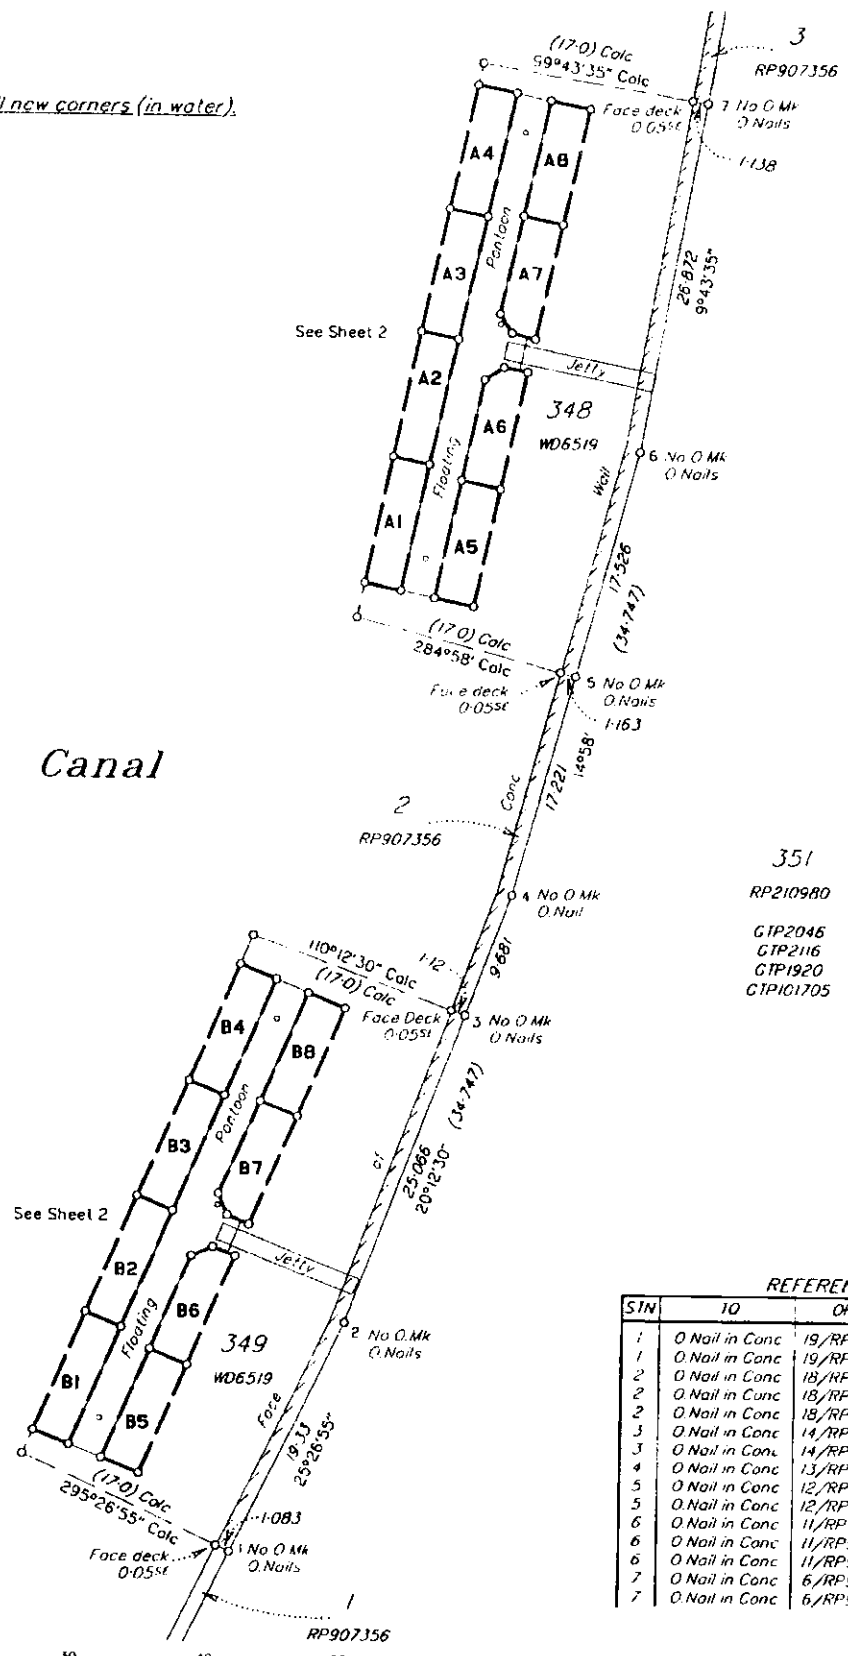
l new corners (in water).

(17·0) Calc
59°43'35" Calc
3
RP907356
Face deck
0·055t
7 No O Mk
O Nails
1·138
A4
A8
Pontoon
A3
A7
26·872
9°43'35"
See Sheet 2
A2
Jetty
A6
348
WD6519
6 No O Mk
O Nails
Floating
Wall
A1
A5
17·526
(34·747)
(17·0) Calc
284°58' Calc
Face deck
0·055t
5 No O Mk
O Nails
1·163
Canal
14°58'
17·221
Conc
2
RP907356
351
RP210980
4 No O Mk
O Nail
GTP2046
GTP2116
GTP1920
GTP101705
110°12'30" Calc
(17·0) Calc
1·12
9·681
Face Deck
0·055t
3 No O Mk
O Nails
B4
B8
Pontoon
(34·747)
B3
B7
of
25·066
20°12'30"
See Sheet 2
B2
Jetty
Floating
B6
349
WD6519
2 No O Mk
O Nails
Face
B1
B5
19·33
25°26'55"
(17·0) Calc
295°26'55" Calc
1·083
Face deck
0·055t
1 No O Mk
O Nails
1
RP907356

REFEREN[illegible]
| STN | TO | OR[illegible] |
|---|---|---|
| 1 | O Nail in Conc | 19/RP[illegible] |
| 1 | O Nail in Conc | 19/RP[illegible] |
| 2 | O Nail in Conc | 18/RP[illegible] |
| 2 | O Nail in Conc | 18/RP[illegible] |
| 2 | O Nail in Conc | 18/RP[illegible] |
| 3 | O Nail in Conc | 14/RP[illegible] |
| 3 | O Nail in Conc | 14/RP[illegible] |
| 4 | O Nail in Conc | 13/RP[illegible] |
| 5 | O Nail in Conc | 12/RP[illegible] |
| 5 | O Nail in Conc | 12/RP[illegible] |
| 6 | O Nail in Conc | 11/RP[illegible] |
| 6 | O Nail in Conc | 11/RP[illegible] |
| 6 | O Nail in Conc | 11/RP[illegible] |
| 7 | O Nail in Conc | 6/RP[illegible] |
| 7 | O Nail in Conc | 6/RP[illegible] |